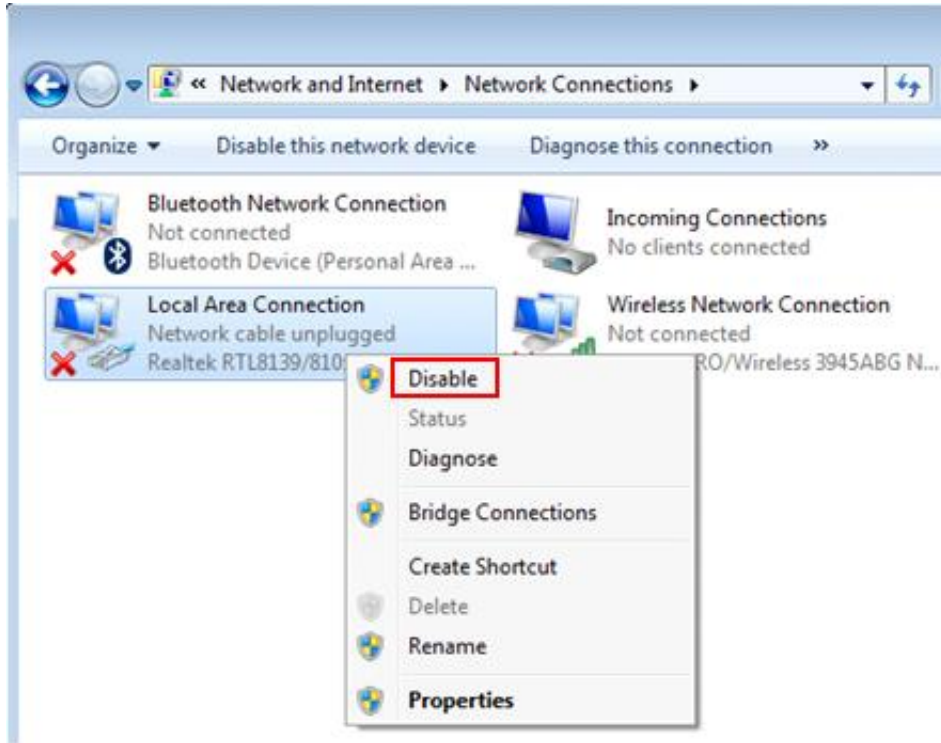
« Network and Internet ▸ Network Connections ▸

Organize ▾ Disable this network device Diagnose this connection »

Bluetooth Network Connection
Not connected
Bluetooth Device (Personal Area ...

Incoming Connections
No clients connected

Local Area Connection
Network cable unplugged
Realtek RTL8139/810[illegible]

Wireless Network Connection
Not connected
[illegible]RO/Wireless 3945ABG N...

Disable
Status
Diagnose
Bridge Connections
Create Shortcut
Delete
Rename
Properties